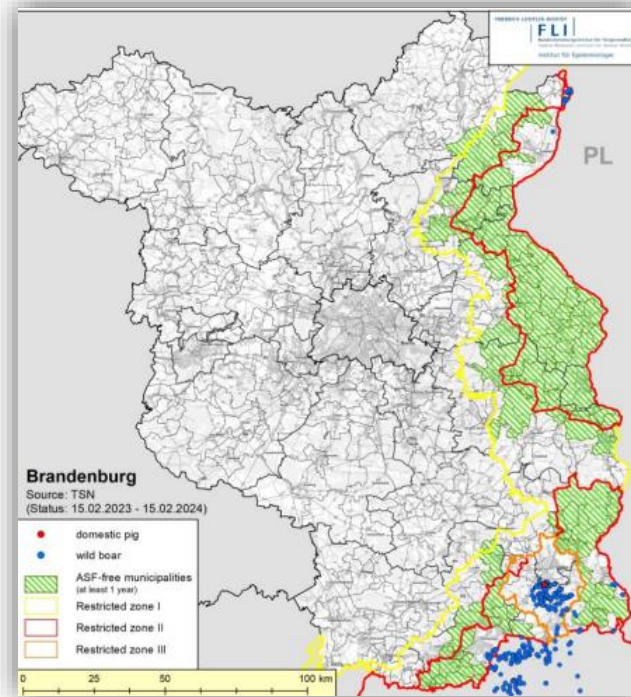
FRIEDRICH-LOEFFLER-INSTITUT
FLI
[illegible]
Institut für Epidemiologie

PL

Brandenburg
Source: TSN
(Status: 15.02.2023 - 15.02.2024)

domestic pig
wild boar
ASF-free municipalities (at least 1 year)
Restricted zone I
Restricted zone II
Restricted zone III

0 25 50 100 km